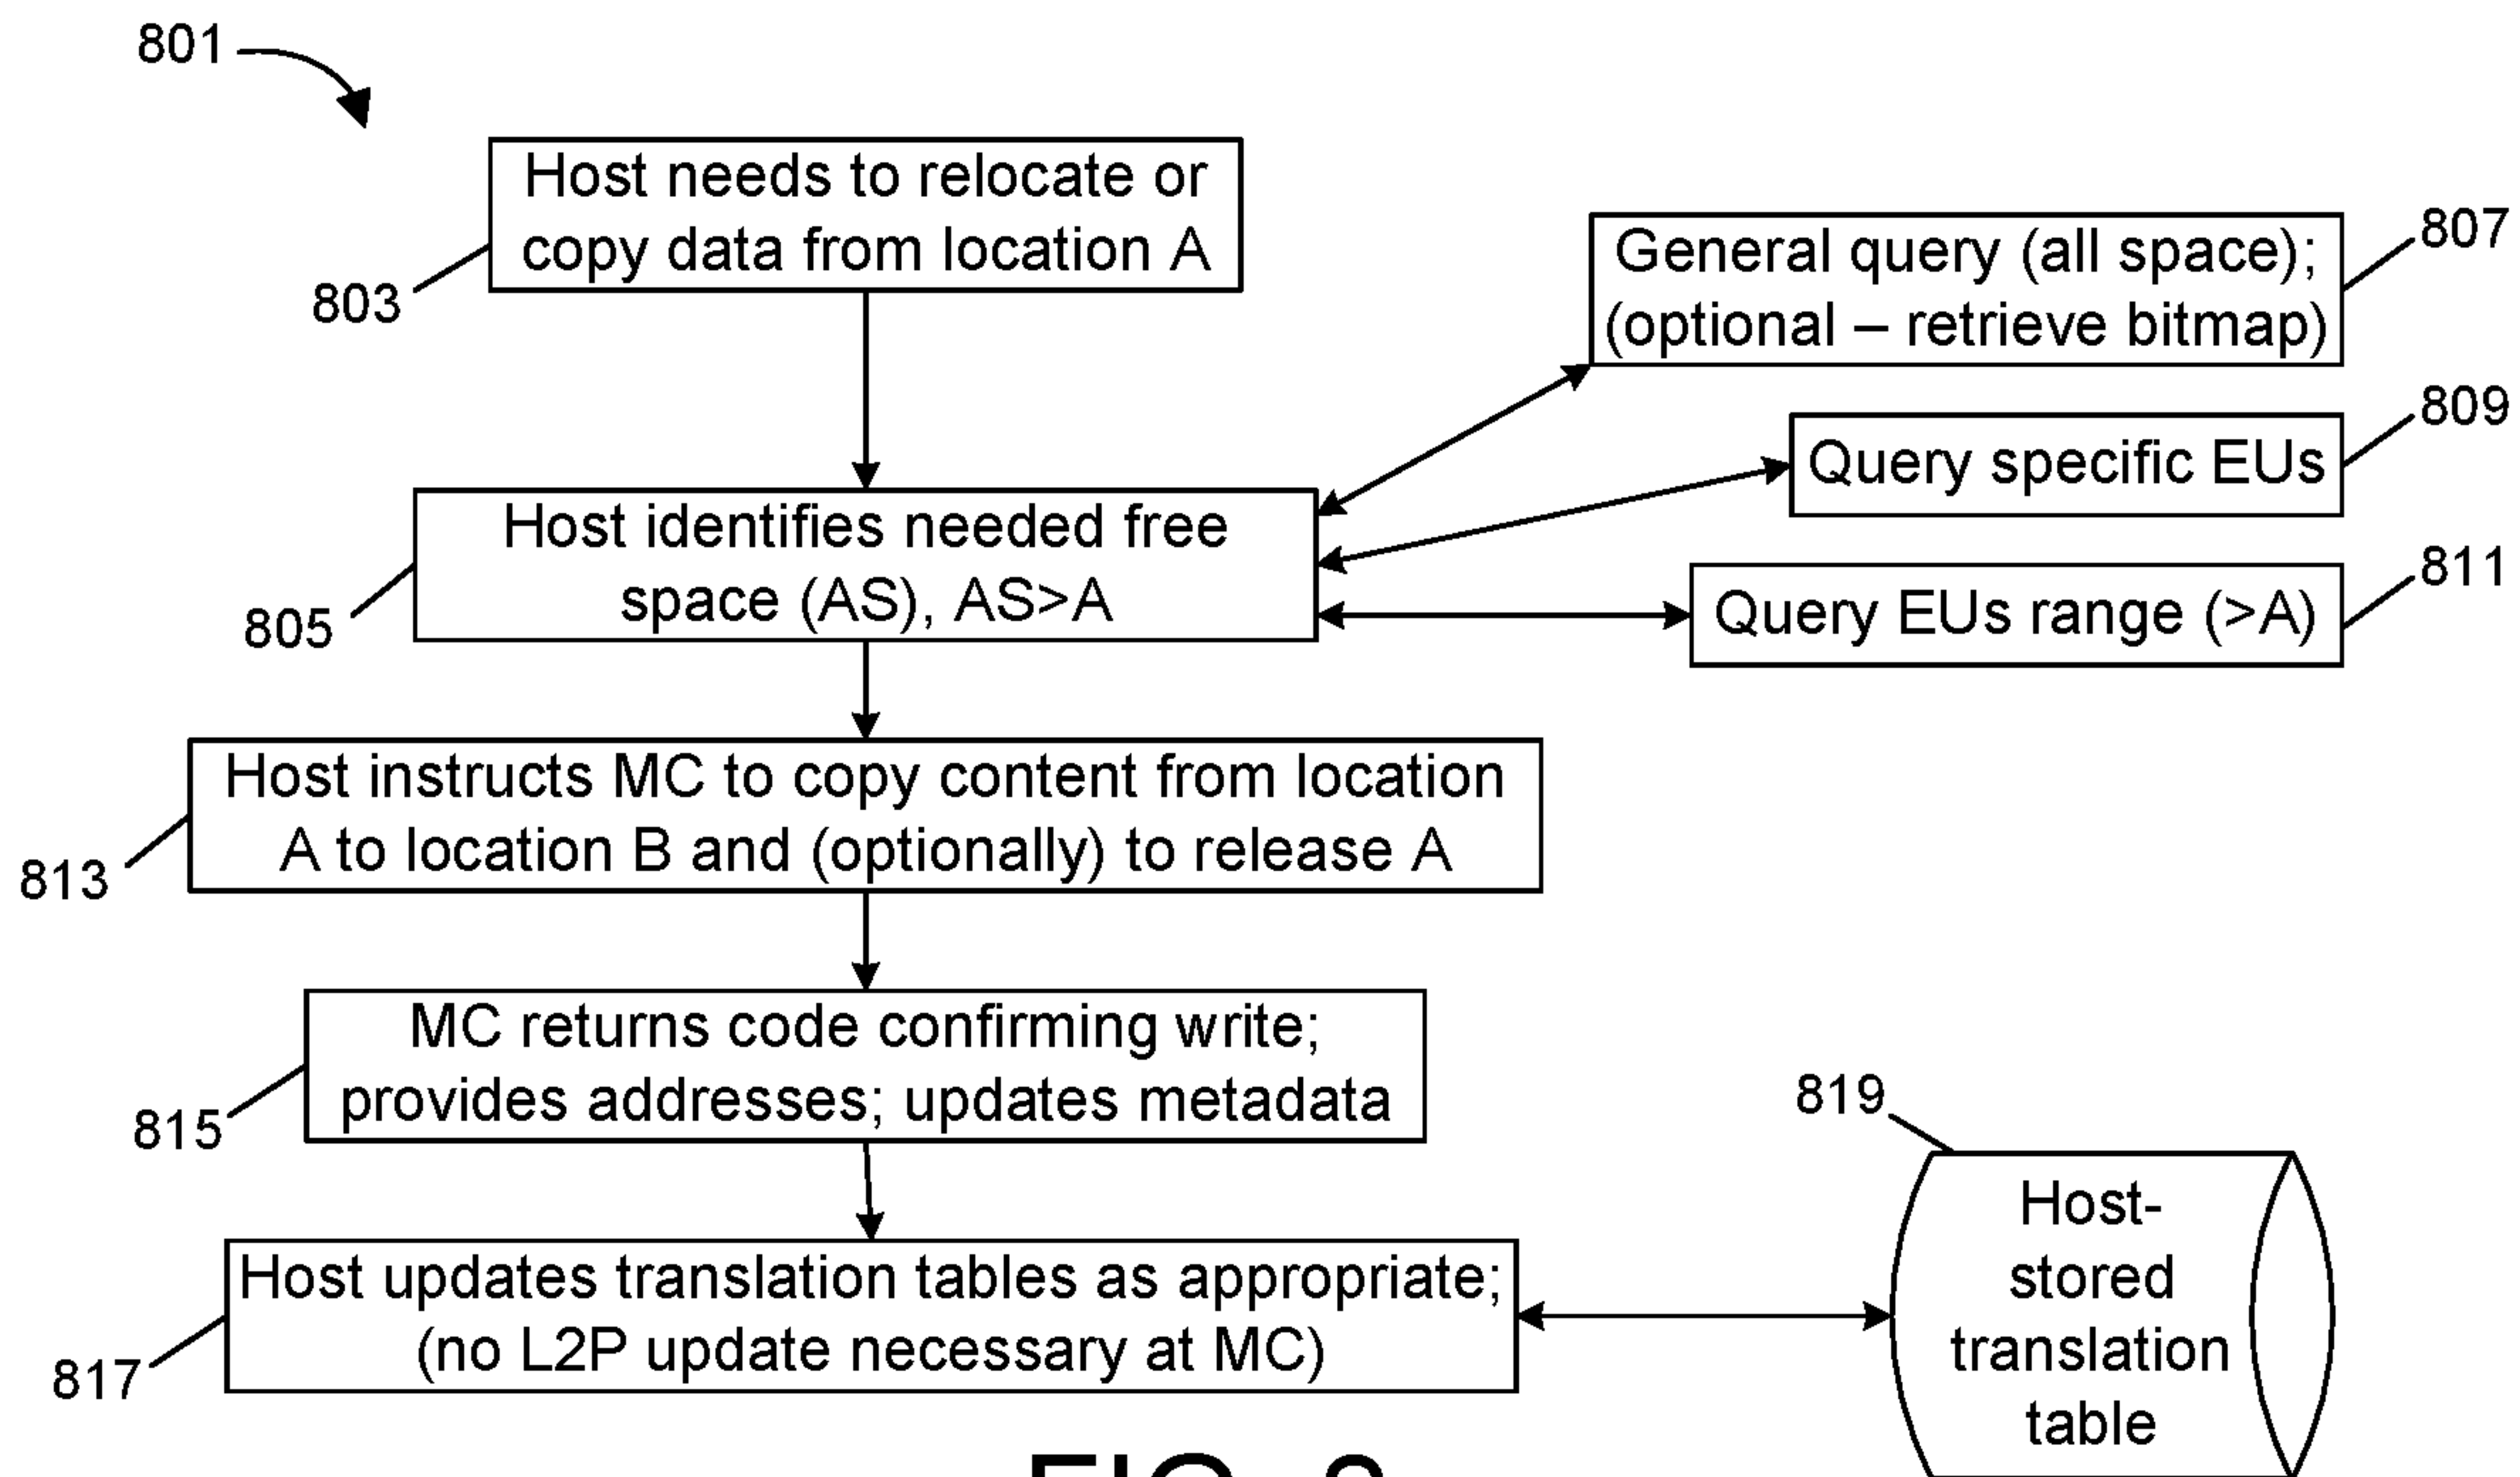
801

Host needs to relocate or copy data from location A

803

General query (all space); (optional – retrieve bitmap)

807

Query specific EUs

809

Host identifies needed free space (AS), AS>A

805

Query EUs range (>A)

811

Host instructs MC to copy content from location A to location B and (optionally) to release A

813

MC returns code confirming write; provides addresses; updates metadata

815

819

Host updates translation tables as appropriate; (no L2P update necessary at MC)

817

Host-stored translation table

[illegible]